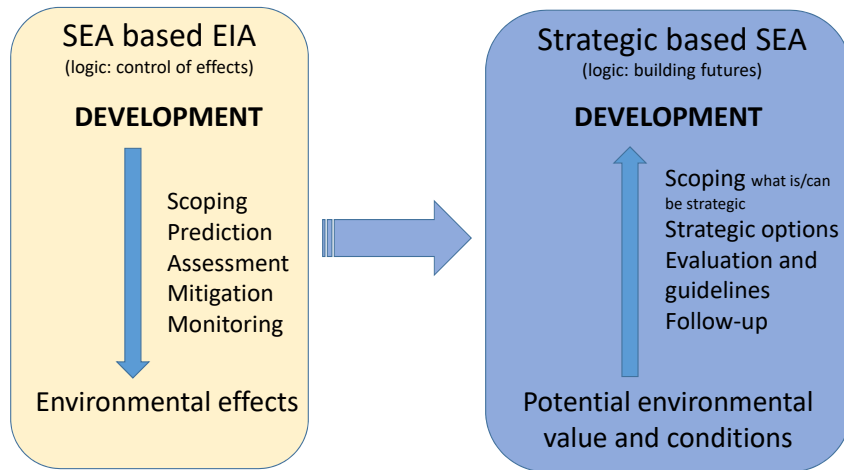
SEA based EIA
(logic: control of effects)

DEVELOPMENT

Scoping
Prediction
Assessment
Mitigation
Monitoring

Environmental effects

Strategic based SEA
(logic: building futures)

DEVELOPMENT

Scoping what is/can be strategic
Strategic options
Evaluation and guidelines
Follow-up

Potential environmental value and conditions